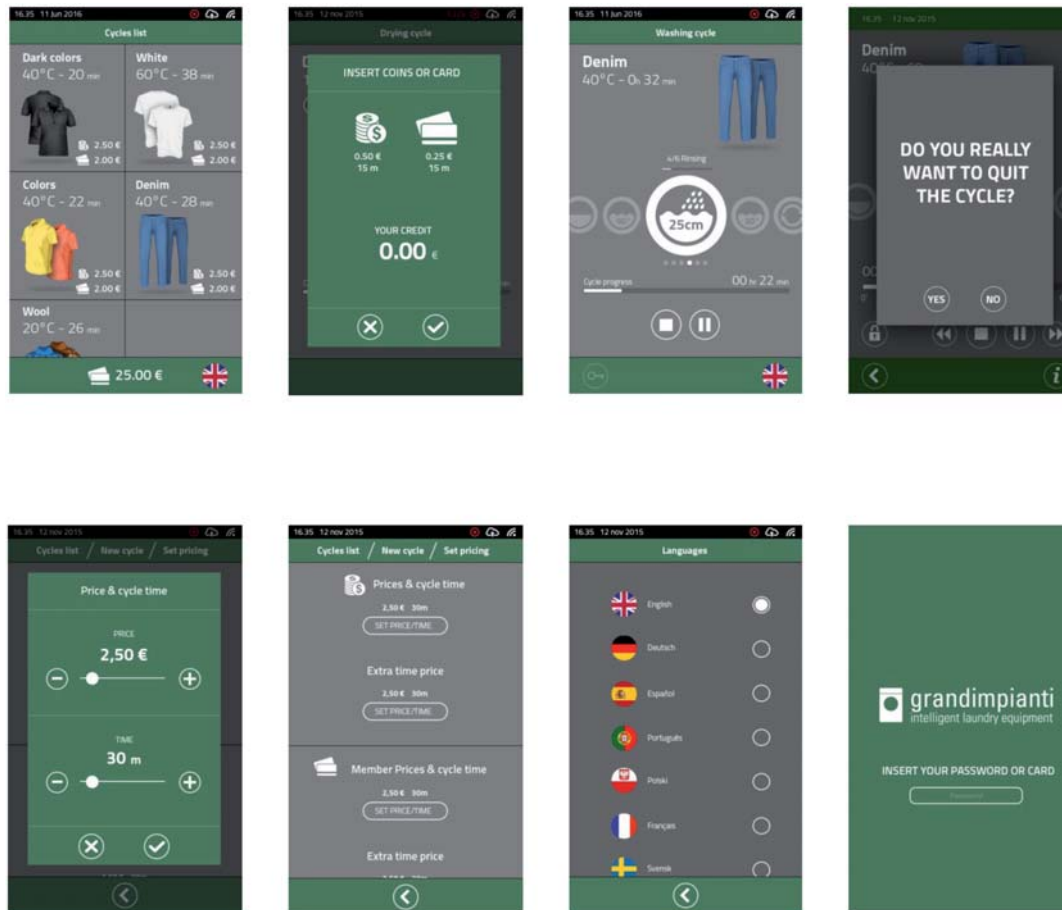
16.35 11 Jun 2016

Cycles list

Dark colors
40°C - 20 min
2.50 €
2.00 €

White
60°C - 38 min
2.50 €
2.00 €

Colors
40°C - 22 min
2.50 €
2.00 €

Denim
40°C - 28 min
2.50 €
2.00 €

Wool
20°C - 26 min

25.00 €

16.35 12 nov 2015

Drying cycle

INSERT COINS OR CARD

0.50 €
15 m

0.25 €
15 m

YOUR CREDIT
0.00 €

16.35 11 Jun 2016

Washing cycle

Denim
40°C - 0h 32 min

4/6 Rinsing

25cm

Cycle progress
00 hr 22 min

16.35 12 nov 2015

Denim

DO YOU REALLY WANT TO QUIT THE CYCLE?

YES
NO

16.35 12 nov 2015

Cycles list / New cycle / Set pricing

Price & cycle time

PRICE
2,50 €

TIME
30 m

16.35 12 nov 2015

Cycles list / New cycle / Set pricing

Prices & cycle time
2,50 € 30m
SET PRICE/TIME

Extra time price
2,50 € 30m
SET PRICE/TIME

Member Prices & cycle time
2,50 € 30m
SET PRICE/TIME

Extra time price

16.35 12 nov 2015

Languages

English
Deutsch
Español
Português
Polski
Français
Svensk

grandimpianti
intelligent laundry equipment

INSERT YOUR PASSWORD OR CARD
Password